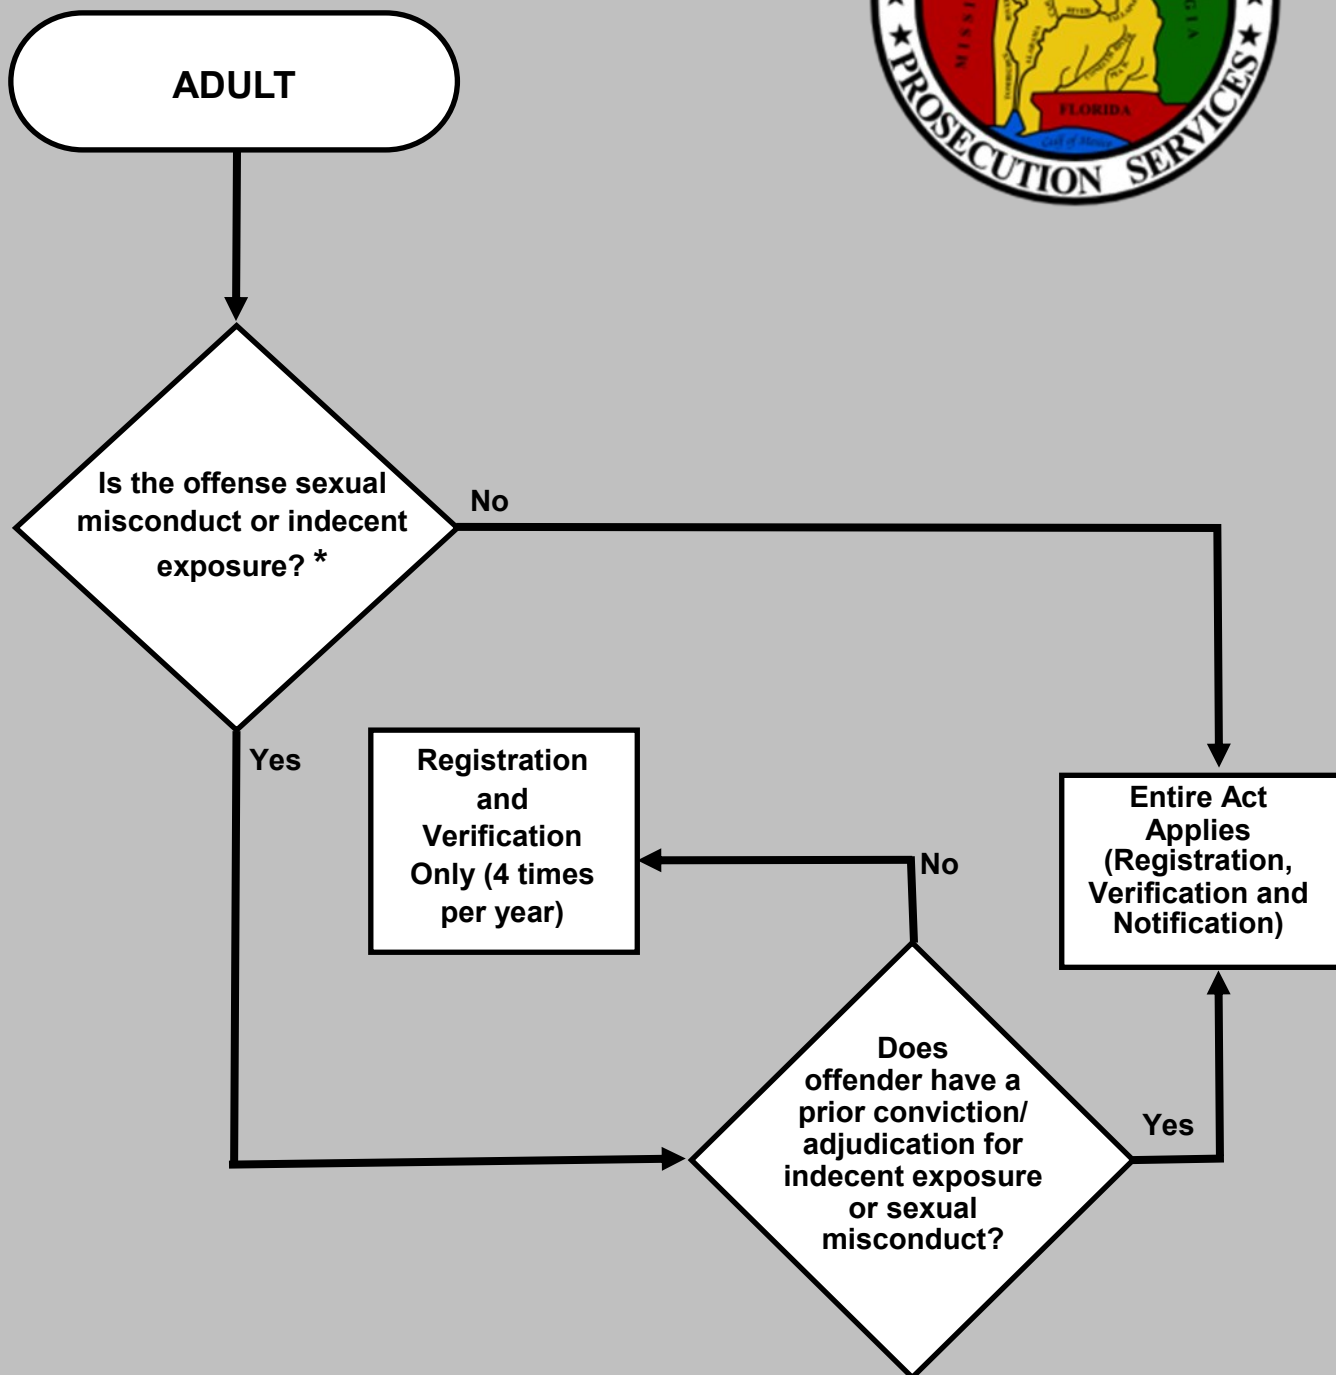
ADULT

PROSECUTION SERVICES

FLORIDA

Is the offense sexual misconduct or indecent exposure? *

No

Yes

Registration and Verification Only (4 times per year)

No

Entire Act Applies (Registration, Verification and Notification)

Does offender have a prior conviction/ adjudication for indecent exposure or sexual misconduct?

Yes